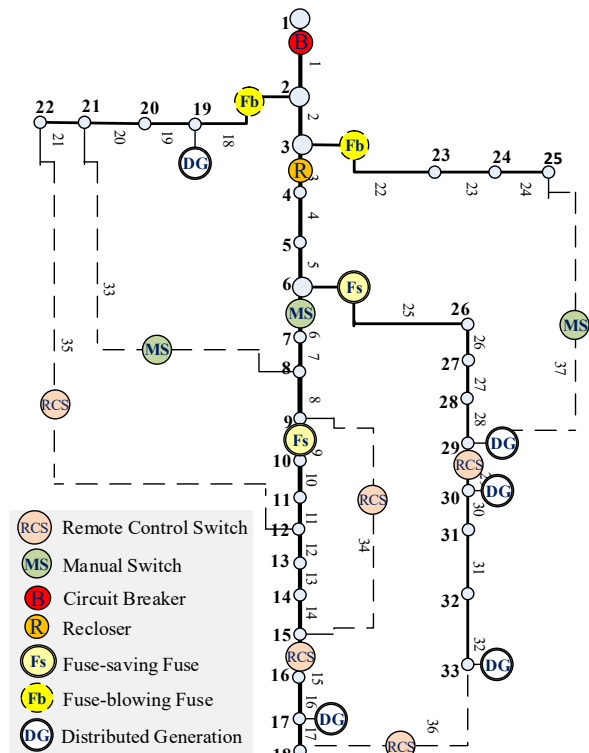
1
B
1
2
Fb
2
22 21 20 19
21 20 19 18
DG
3
Fb
R
3
23 24 25
22 23 24
4
4
5
5
6
Fs
MS
6
25
26
MS
33
MS
7
7
8
35
26
27
27
37
RCS
8
28
28
9
Fs
9
29
DG
10
RCS
10
RCS
30
DG
11
30
11
12
34
31
12
13
13
31
14
32
14
15
32
RCS
16
15
33
DG
17
16
DG
17
36
18
RCS

RCS Remote Control Switch
MS Manual Switch
B Circuit Breaker
R Recloser
Fs Fuse-saving Fuse
Fb Fuse-blowing Fuse
DG Distributed Generation